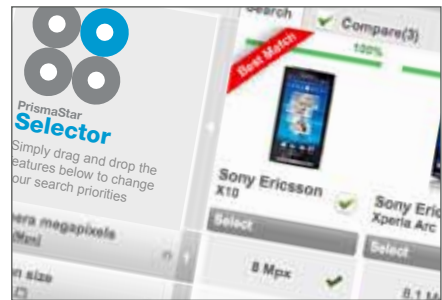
Search
Compare(3)
100%
Best Match
PrismaStar
Selector
Simply drag and drop the features below to change our search priorities
era megapixels (Mpx)
n size
Sony Ericsson
X10
Select
8 Mpx
Sony Eric
Xperia Arc
Select
8.1 M